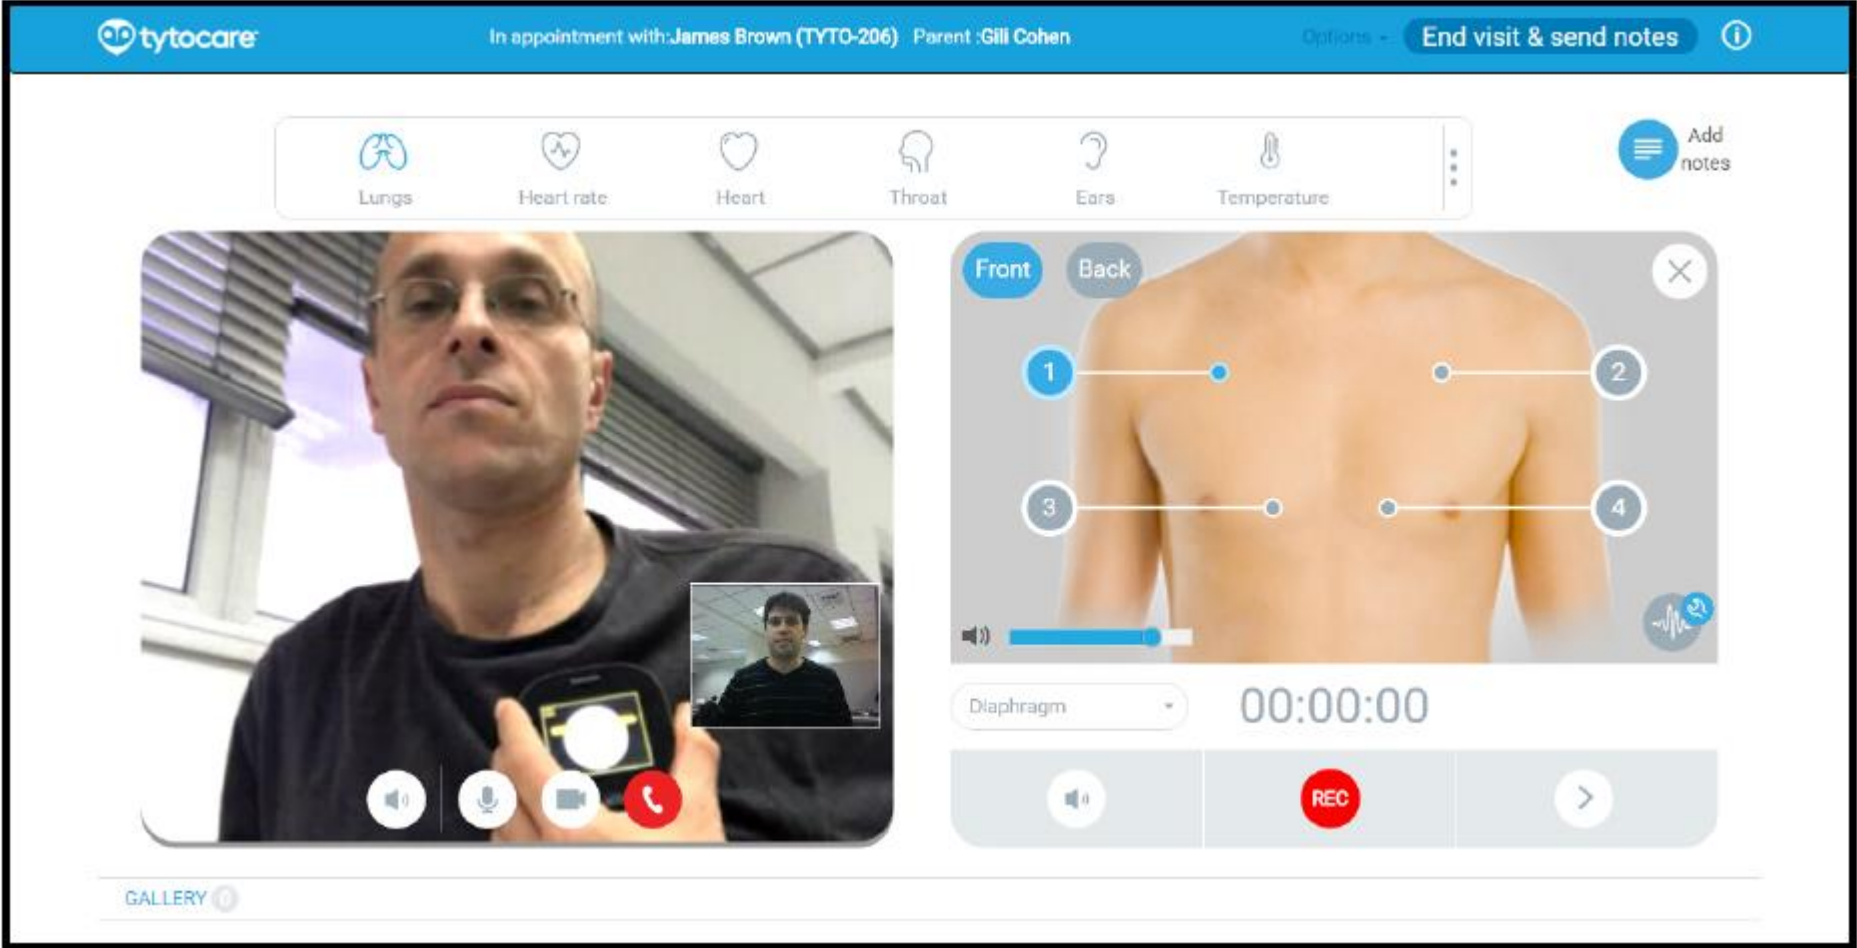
tytocare

In appointment with: James Brown (TYTO-206) Parent :Gili Cohen

Options

End visit & send notes

Lungs
Heart rate
Heart
Throat
Ears
Temperature

Add notes

Front
Back

1
2
3
4

Diaphragm

00:00:00

REC

GALLERY